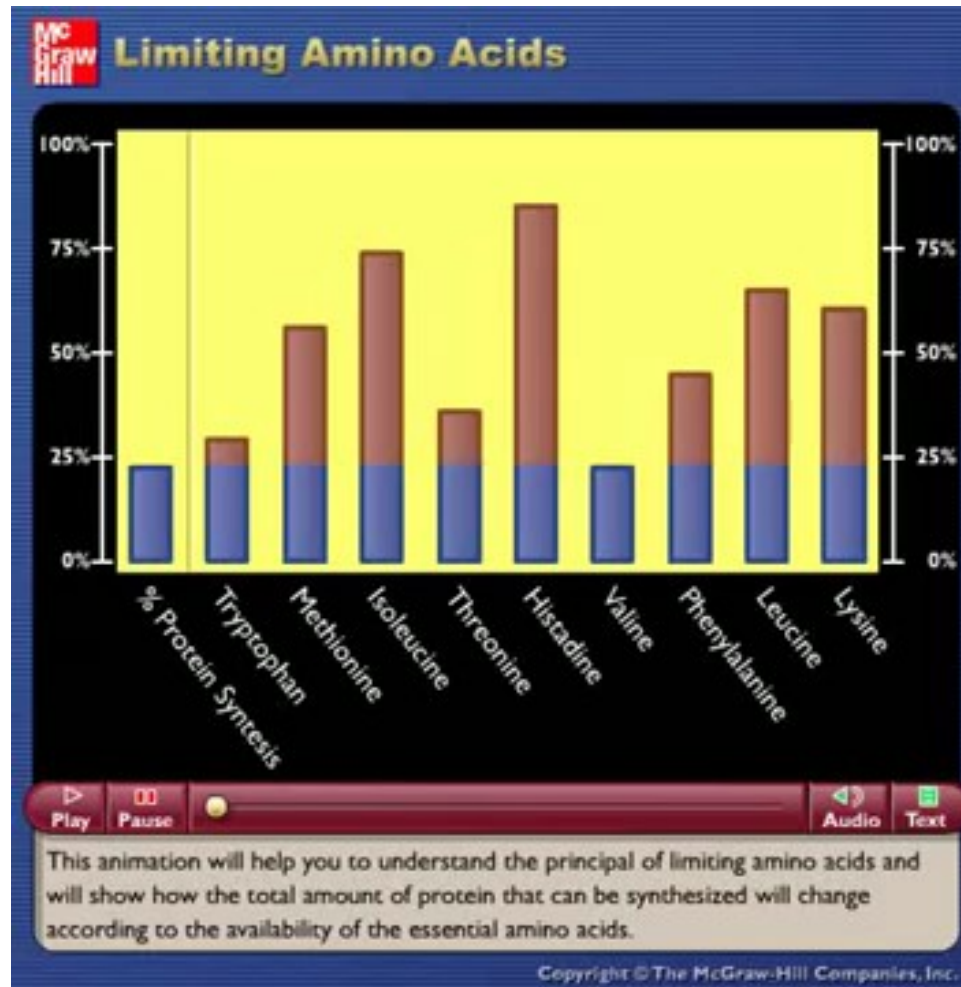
Mc Graw Hill

Limiting Amino Acids

100%
75%
50%
25%
0%

100%
75%
50%
25%
0%

% Protein Syntesis
Tryptophan
Methionine
Isoleucine
Threonine
Histadine
Valine
Phenylalanine
Leucine
Lysine

Play
Pause
Audio
Text

This animation will help you to understand the principal of limiting amino acids and will show how the total amount of protein that can be synthesized will change according to the availability of the essential amino acids.

Copyright © The McGraw-Hill Companies, Inc.